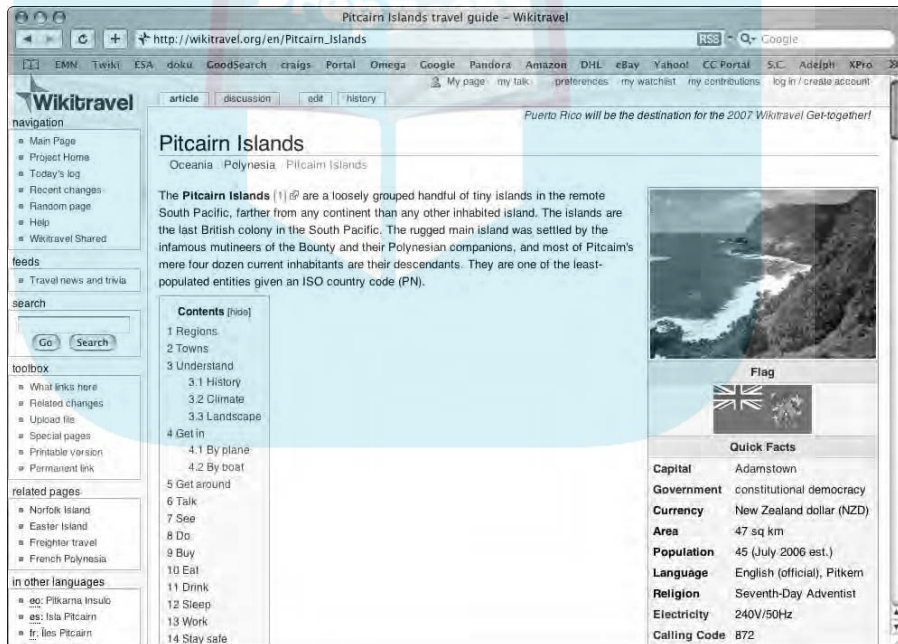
Pitcairn Islands travel guide – Wikitravel

http://wikitravel.org/en/Pitcairn_Islands

RSS Q- Google

EMN Twiki ESA doku GoodSearch craigs Portal Omega Google Pandora Amazon DHL eBay Yahoo! CC Portal S.C. Adelph XPro

My page my talk preferences my watchlist my contributions log in / create account

Wikitravel

article discussion edit history

Puerto Rico will be the destination for the 2007 Wikitravel Get-together!

navigation
- Main Page
- Project Home
- Today's log
- Recent changes
- Random page
- Help
- Wikitravel Shared

feeds
- Travel news and trivia

search

Go Search

toolbox
- What links here
- Related changes
- Upload file
- Special pages
- Printable version
- Permanent link

related pages
- Norfolk Island
- Easter Island
- Freighter travel
- French Polynesia

in other languages
- eo: Pitkarna Insulo
- es: Isla Pitcairn
- fr: Îles Pitcairn

Pitcairn Islands

Oceania Polynesia Pitcairn Islands

The **Pitcairn Islands** [1] are a loosely grouped handful of tiny islands in the remote South Pacific, farther from any continent than any other inhabited island. The islands are the last British colony in the South Pacific. The rugged main island was settled by the infamous mutineers of the Bounty and their Polynesian companions, and most of Pitcaim's mere four dozen current inhabitants are their descendants. They are one of the least-populated entities given an ISO country code (PN).

Contents [hide]
1 Regions
2 Towns
3 Understand
3.1 History
3.2 Climate
3.3 Landscape
4 Get in
4.1 By plane
4.2 By boat
5 Get around
6 Talk
7 See
8 Do
9 Buy
10 Eat
11 Drink
12 Sleep
13 Work
14 Stay safe

Flag

Quick Facts

| | |
|---|---|
| Capital | Adamstown |
| Government | constitutional democracy |
| Currency | New Zealand dollar (NZD) |
| Area | 47 sq km |
| Population | 45 (July 2006 est.) |
| Language | English (official), Pitkern |
| Religion | Seventh-Day Adventist |
| Electricity | 240V/50Hz |
| Calling Code | 872 |